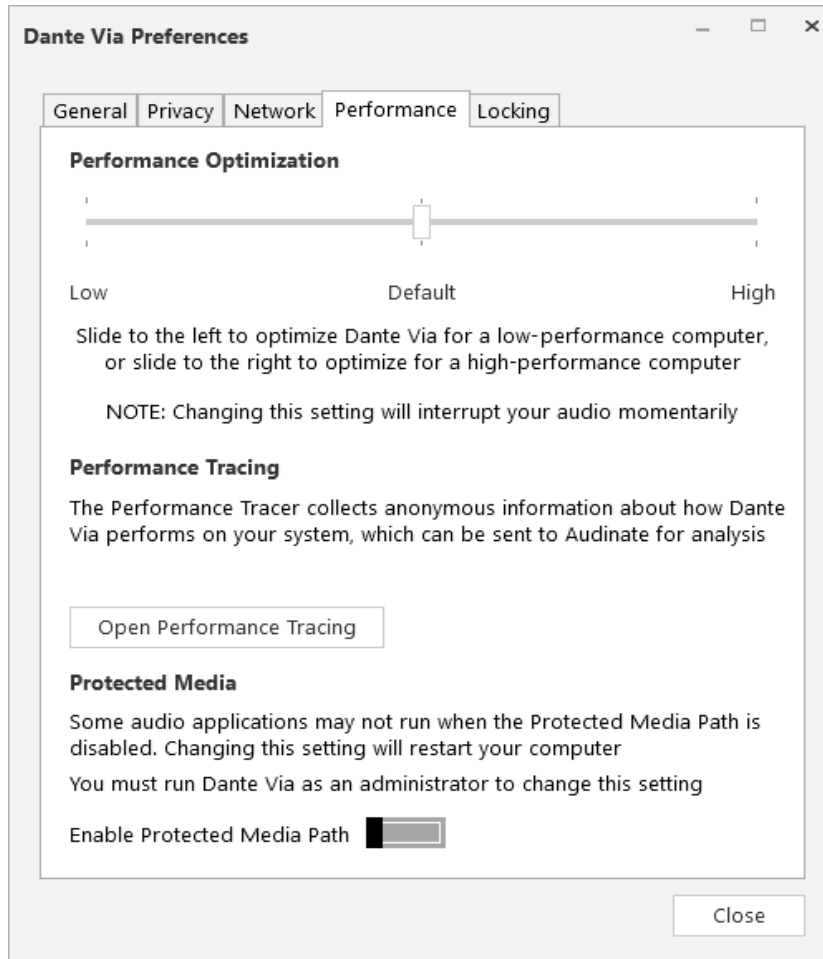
Dante Via Preferences

General | Privacy | Network | Performance | Locking

Performance Optimization

Low

Default

High

Slide to the left to optimize Dante Via for a low-performance computer, or slide to the right to optimize for a high-performance computer

NOTE: Changing this setting will interrupt your audio momentarily

Performance Tracing

The Performance Tracer collects anonymous information about how Dante Via performs on your system, which can be sent to Audinate for analysis

Open Performance Tracing

Protected Media

Some audio applications may not run when the Protected Media Path is disabled. Changing this setting will restart your computer

You must run Dante Via as an administrator to change this setting

Enable Protected Media Path

Close